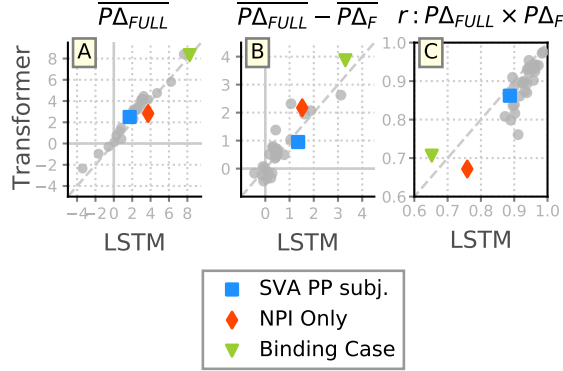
$\overline{P\Delta_{FULL}}$

$\overline{P\Delta_{FULL}} - \overline{P\Delta_{F}}$

$r : P\Delta_{FULL} \times P\Delta_{F}$

A

B

C

Transformer

8
6
4
2
0
−2
−4

−4 −2 0 2 4 6 8

LSTM

4
3
2
1
0

0 1 2 3 4

LSTM

1.0
0.9
0.8
0.7
0.6

0.6 0.7 0.8 0.9 1.0

LSTM

SVA PP subj.
NPI Only
Binding Case